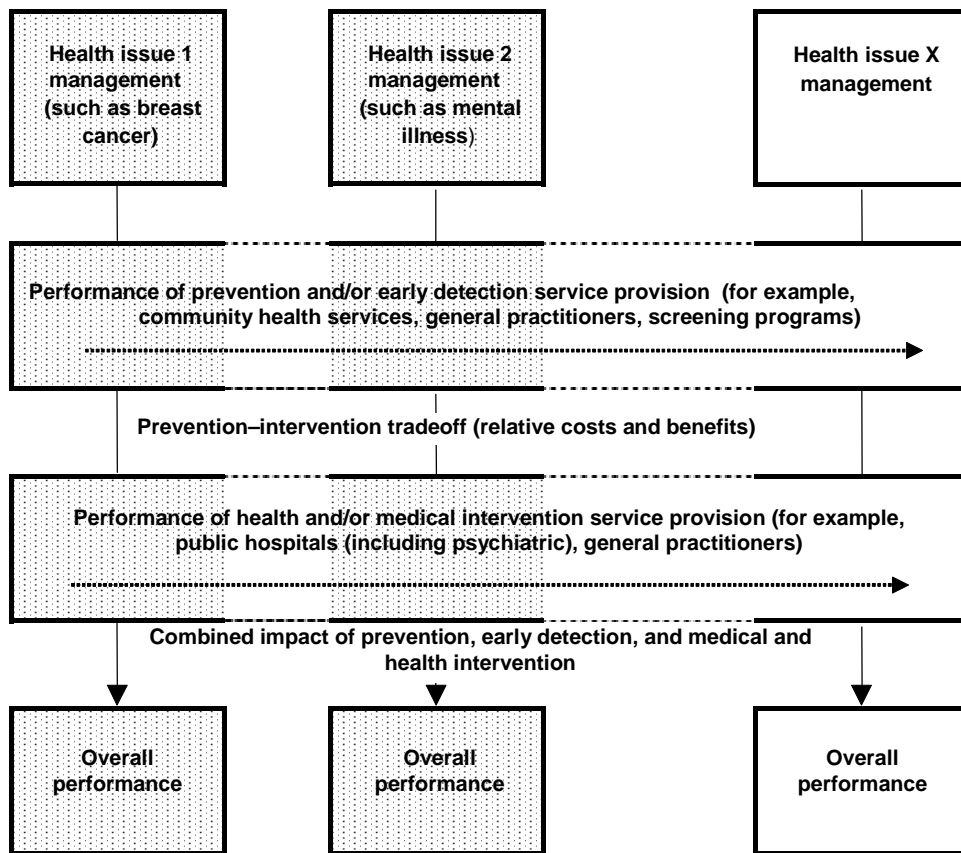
Health issue 1 management (such as breast cancer)

Health issue 2 management (such as mental illness)

Health issue X management

Performance of prevention and/or early detection service provision (for example, community health services, general practitioners, screening programs)

Prevention–intervention tradeoff (relative costs and benefits)

Performance of health and/or medical intervention service provision (for example, public hospitals (including psychiatric), general practitioners)

Combined impact of prevention, early detection, and medical and health intervention

Overall performance

Overall performance

Overall performance